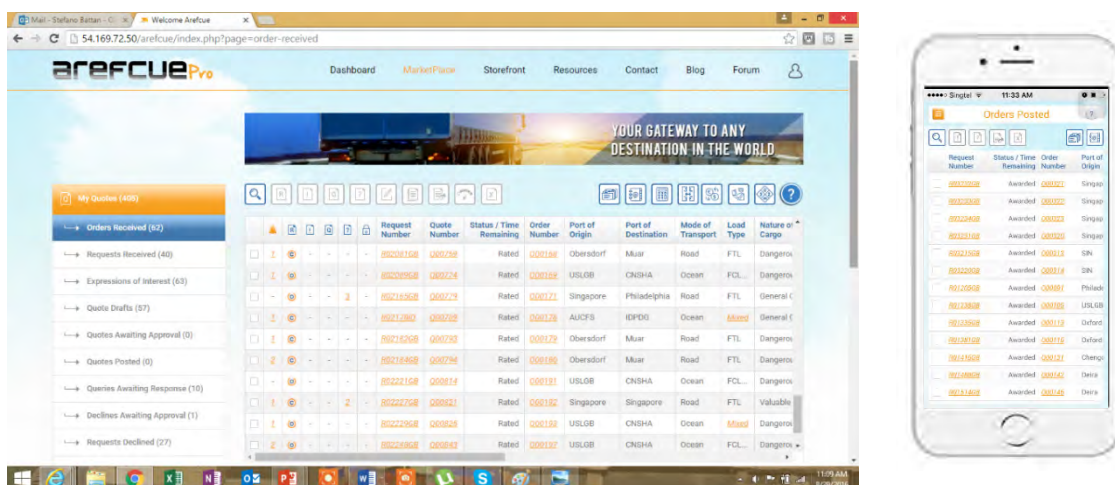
Mail - Stefano Battan - C... × | Welcome Arefcue ×

54.169.72.50/arefcue/index.php?page=order-received

arefcue Pro

Dashboard MarketPlace Storefront Resources Contact Blog Forum

YOUR GATEWAY TO ANY DESTINATION IN THE WORLD

My Quotes (408)

Orders Received (62)

Requests Received (40)

Expressions of Interest (63)

Quote Drafts (57)

Quotes Awaiting Approval (0)

Quotes Posted (0)

Queries Awaiting Response (10)

Declines Awaiting Approval (1)

Requests Declined (27)

| | | | | | | | Request Number | Quote Number | Status / Time Remaining | Order Number | Port of Origin | Port of Destination | Mode of Transport | Load Type | Nature of Cargo |
|---|---|---|---|---|---|---|---|---|---|---|---|---|---|---|---|
| | 1 | | - | - | - | - | R02001GB | Q00769 | Rated | O00164 | Obersdorf | Muar | Road | FTL | Dangerou |
| | 1 | | - | - | - | - | R02059GB | Q00774 | Rated | O00168 | USLGB | CNSHA | Ocean | FCL... | Dangerou |
| | - | | - | - | 3 | - | R02165GB | Q00779 | Rated | O00171 | Singapore | Philadelphia | Road | FTL | General C |
| | 1 | | - | - | - | - | R02178D | Q00789 | Rated | O00178 | AUCFS | IDPDG | Ocean | Mixed | General C |
| | 1 | | - | - | - | - | R02162GB | Q00793 | Rated | O00179 | Obersdorf | Muar | Road | FTL | Dangerou |
| | 2 | | - | - | - | - | R02164GB | Q00794 | Rated | O00180 | Obersdorf | Muar | Road | FTL | Dangerou |
| | - | | - | - | - | - | R02221GB | Q00814 | Rated | O00181 | USLGB | CNSHA | Ocean | FCL... | Dangerou |
| | 1 | | - | - | 2 | - | R02227GB | Q00821 | Rated | O00182 | Singapore | Singapore | Road | FTL | Valuable |
| | 1 | | - | - | - | - | R02229GB | Q00826 | Rated | O00183 | USLGB | CNSHA | Ocean | Mixed | Dangerou |
| | 2 | | - | - | - | - | R02249GB | Q00843 | Rated | O00187 | USLGB | CNSHA | Ocean | FCL... | Dangerou |

11:09 AM

Singtel 11:33 AM

Orders Posted

| Request Number | Status / Time Remaining | Order Number | Port of Origin |
|---|---|---|---|
| R00320GB | Awarded | O00021 | Singap |
| R00330GB | Awarded | O00022 | Singap |
| R00334GB | Awarded | O00023 | Singap |
| R00351GB | Awarded | O00020 | Singap |
| R00215GB | Awarded | O00013 | SIN |
| R00220GB | Awarded | O00014 | SIN |
| R01205GB | Awarded | O00081 | Philade |
| R01338GB | Awarded | O00105 | USLGB |
| R01356GB | Awarded | O00113 | Oxford |
| R01401GB | Awarded | O00115 | Oxford |
| R01416GB | Awarded | O00121 | Chengc |
| R01480GB | Awarded | O00142 | Deira |
| R01514GB | Awarded | O00145 | Deira |